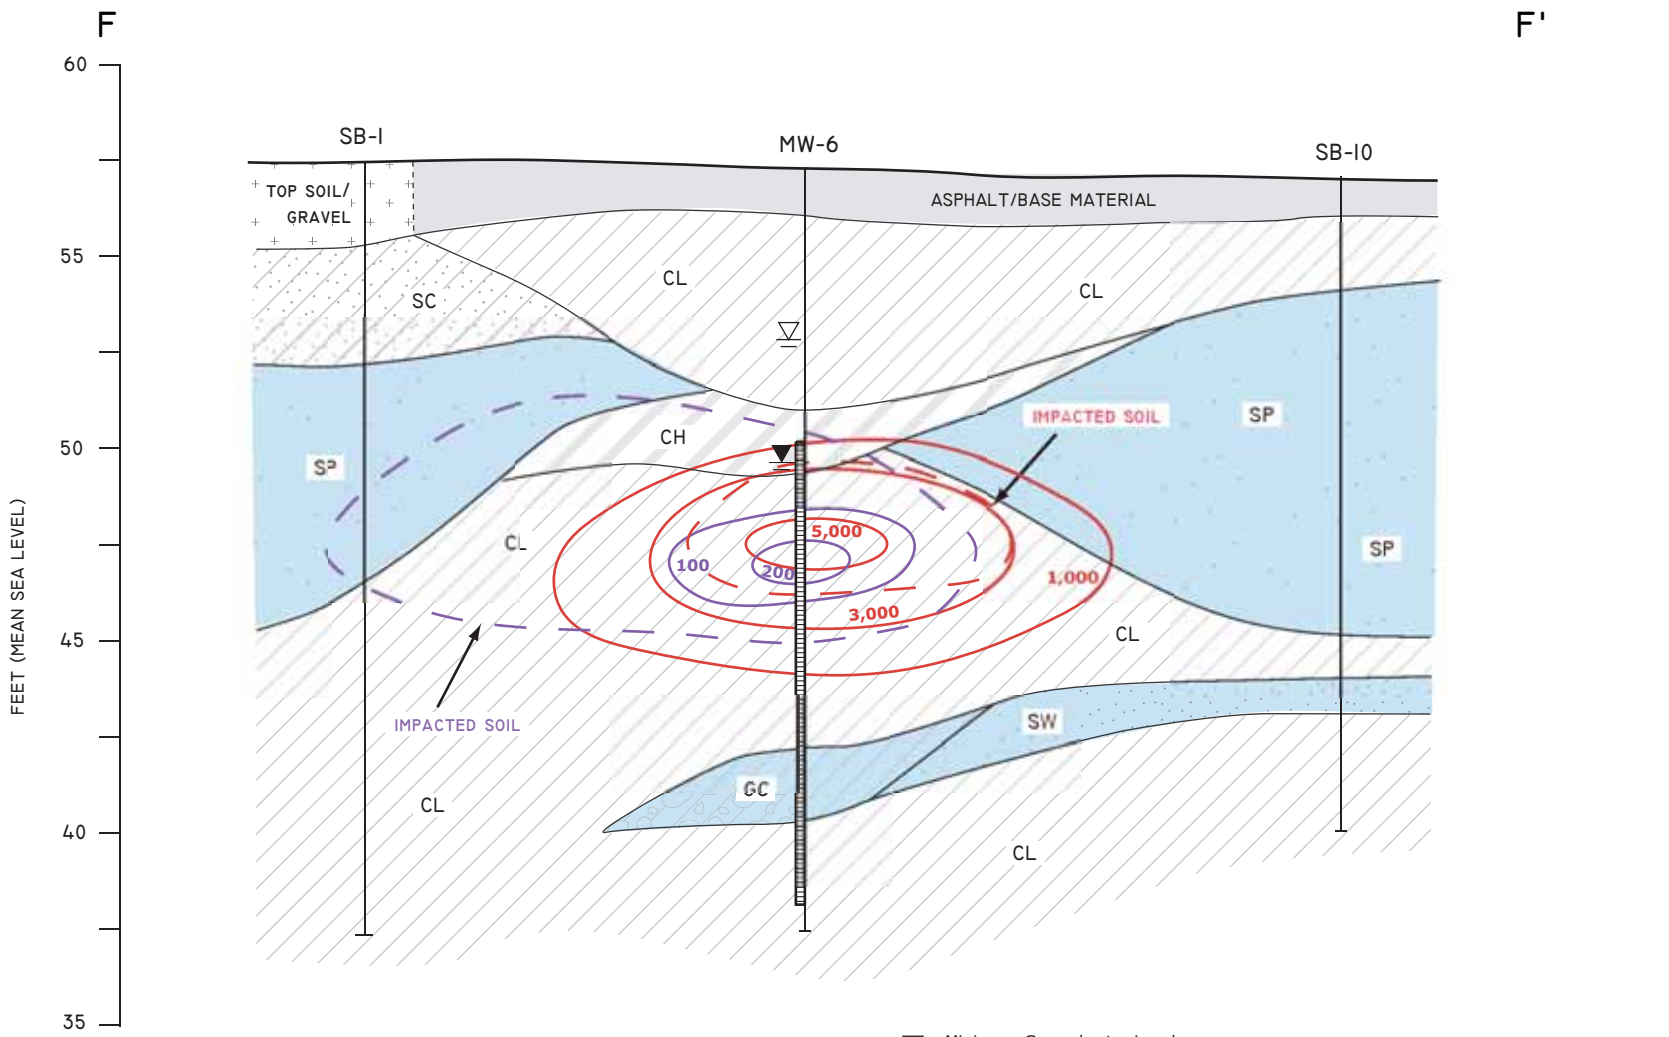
F

F'

60

55

50

45

40

35

FEET (MEAN SEA LEVEL)

SB-1

MW-6

SB-10

TOP SOIL/ GRAVEL

ASPHALT/BASE MATERIAL

SC

CL

CL

SP

CH

IMPACTED SOIL

SP

SP

CL

5,000

100

200

1,000

3,000

CL

IMPACTED SOIL

SW

GC

CL

CL

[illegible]